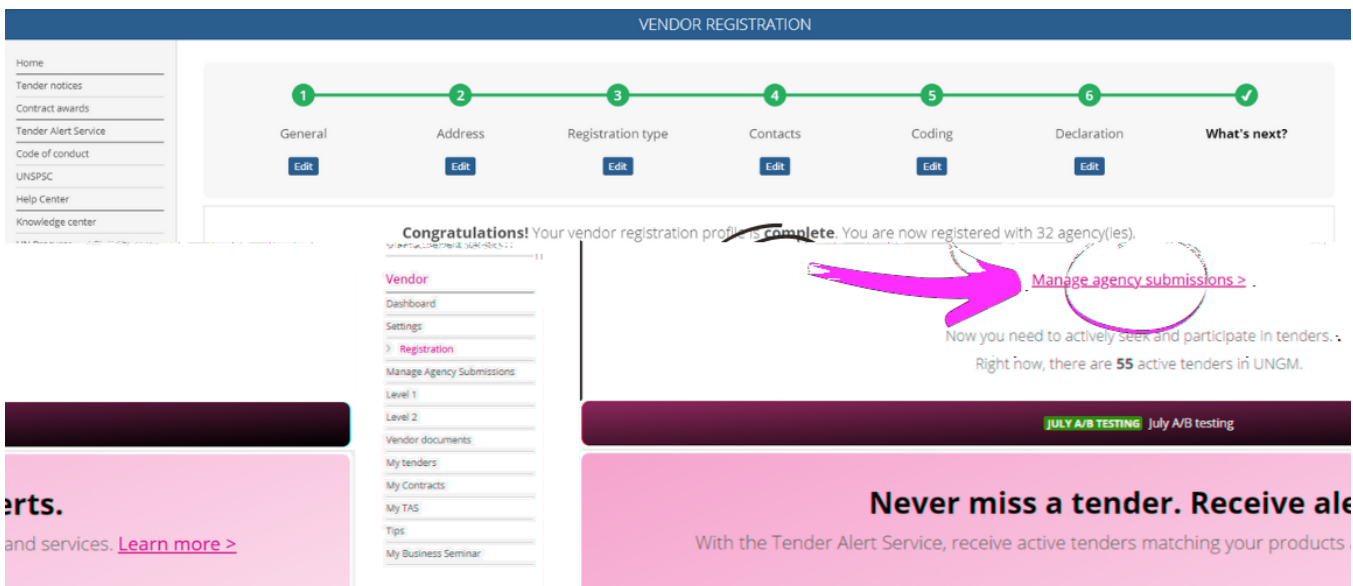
VENDOR REGISTRATION

Home
Tender notices
Contract awards
Tender Alert Service
Code of conduct
UNSPSC
Help Center
Knowledge center

1 General Edit
2 Address Edit
3 Registration type Edit
4 Contacts Edit
5 Coding Edit
6 Declaration Edit
What's next?

Congratulations! Your vendor registration profile is complete. You are now registered with 32 agency(ies).

Vendor
Dashboard
Settings
Registration
Manage Agency Submissions
Level 1
Level 2
Vendor documents
My tenders
My Contracts
My TAS
Tips
My Business Seminar

Manage agency submissions >

Now you need to actively seek and participate in tenders.
Right now, there are 55 active tenders in UNGM.

JULY A/B TESTING July A/B testing

erts.
and services. Learn more >

Never miss a tender. Receive ale
With the Tender Alert Service, receive active tenders matching your products a